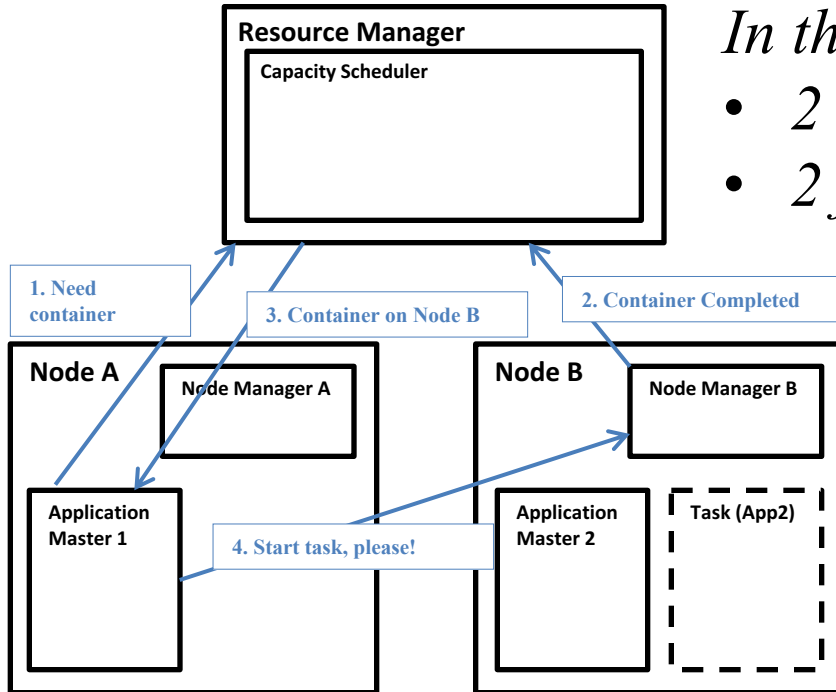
Resource Manager

Capacity Scheduler

In th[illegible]

• 2 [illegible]

• 2 J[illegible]

1. Need container

3. Container on Node B

2. Container Completed

Node A

Node Manager A

Node B

Node Manager B

Application Master 1

4. Start task, please!

Application Master 2

Task (App2)